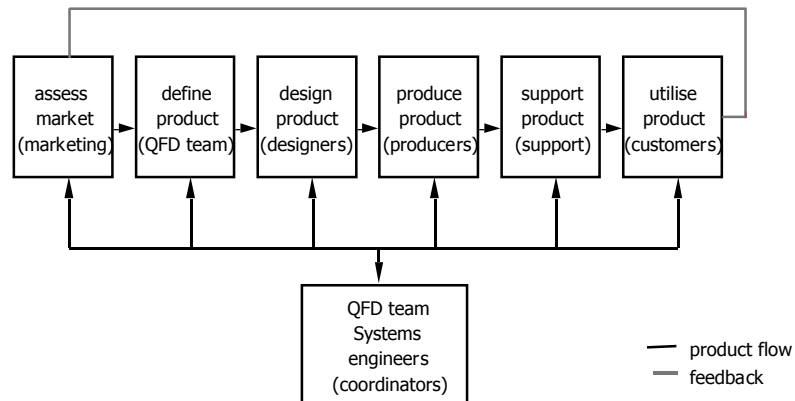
assess market (marketing)

define product (QFD team)

design product (designers)

produce product (producers)

support product (support)

utilise product (customers)

QFD team Systems engineers (coordinators)

product flow
feedback